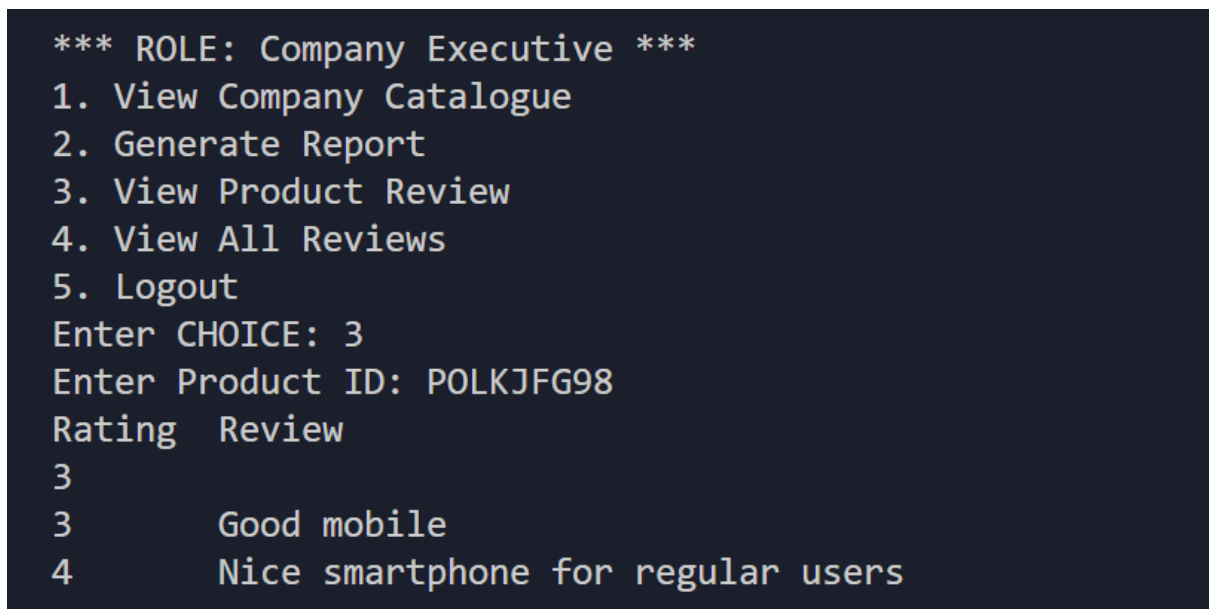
*** ROLE: Company Executive ***
1. View Company Catalogue
2. Generate Report
3. View Product Review
4. View All Reviews
5. Logout
Enter CHOICE: 3
Enter Product ID: POLKJFG98
Rating Review
3
3 Good mobile
4 Nice smartphone for regular users